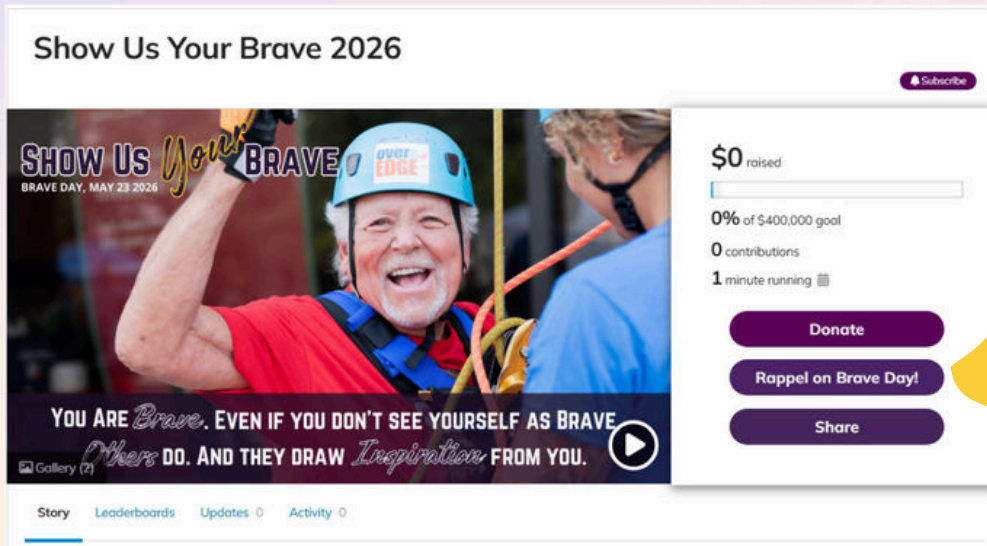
Show Us Your Brave 2026

Subscribe

SHOW US Your BRAVE
BRAVE DAY, MAY 23 2026

over EDGE

YOU ARE Brave. EVEN IF YOU DON'T SEE YOURSELF AS BRAVE, Others DO. AND THEY DRAW Inspiration FROM YOU.

Gallery (2)

$0 raised

0% of $400,000 goal

0 contributions

1 minute running

Donate

Rappel on Brave Day!

Share

Story Leaderboards Updates 0 Activity 0